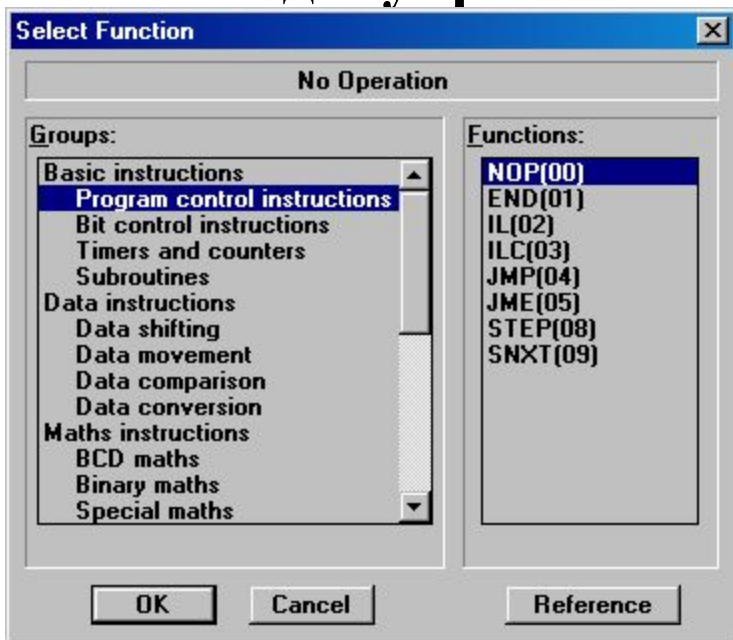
Select Function

No Operation

Groups:

Basic instructions
Program control instructions
Bit control instructions
Timers and counters
Subroutines
Data instructions
Data shifting
Data movement
Data comparison
Data conversion
Maths instructions
BCD maths
Binary maths
Special maths

Functions:

NOP(00)
END(01)
IL(02)
ILC(03)
JMP(04)
JME(05)
STEP(08)
SNXT(09)

OK
Cancel
Reference